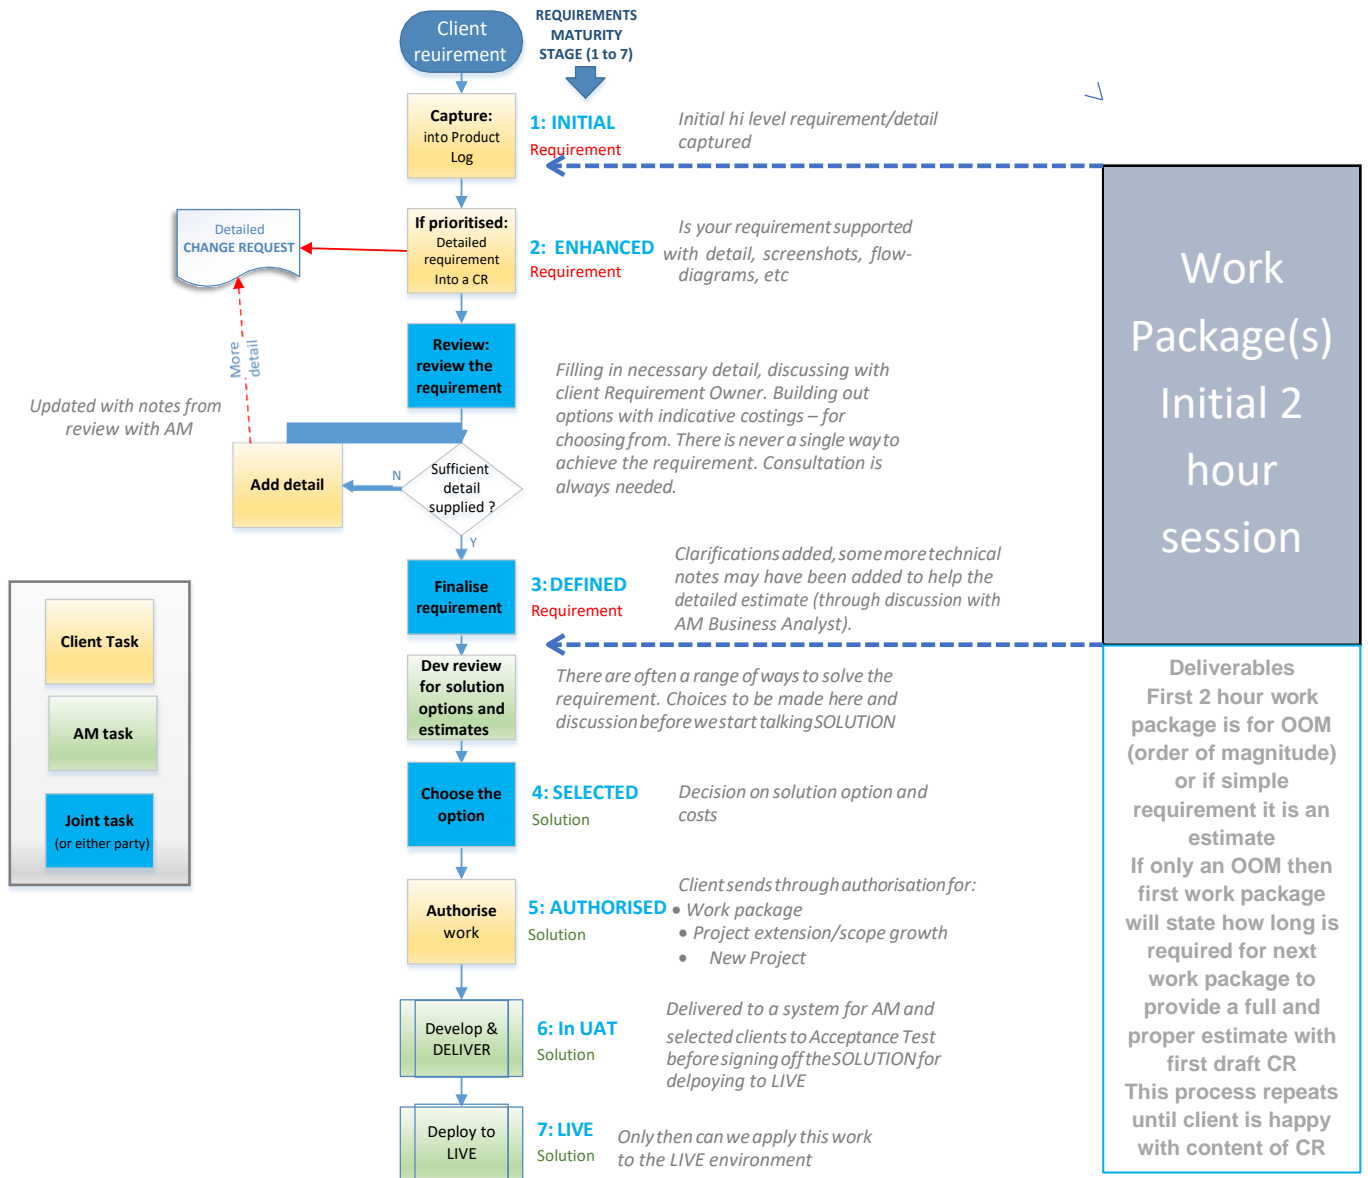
Client reuirement

REQUIREMENTS MATURITY STAGE (1 to 7)

Capture: into Product Log

1: INITIAL Requirement

Initial hi level requirement/detail captured

Detailed CHANGE REQUEST

If prioritised: Detailed requirement Into a CR

2: ENHANCED Requirement

Is your requirement supported with detail, screenshots, flow-diagrams, etc

Work Package(s) Initial 2 hour session

More detail

Review: review the requirement

Filling in necessary detail, discussing with client Requirement Owner. Building out options with indicative costings – for choosing from. There is never a single way to achieve the requirement. Consultation is always needed.

Updated with notes from review with AM

Add detail

N

Sufficient detail supplied ?

Y

Finalise requirement

3: DEFINED Requirement

Clarifications added, some more technical notes may have been added to help the detailed estimate (through discussion with AM Business Analyst).

Client Task

AM task

Joint task (or either party)

Dev review for solution options and estimates

There are often a range of ways to solve the requirement. Choices to be made here and discussion before we start talking SOLUTION

Deliverables
First 2 hour work package is for OOM (order of magnitude) or if simple requirement it is an estimate
If only an OOM then first work package will state how long is required for next work package to provide a full and proper estimate with first draft CR
This process repeats until client is happy with content of CR

Choose the option

4: SELECTED Solution

Decision on solution option and costs

Authorise work

5: AUTHORISED Solution

Client sends through authorisation for:
• Work package
• Project extension/scope growth
• New Project

Develop & DELIVER

6: In UAT Solution

Delivered to a system for AM and selected clients to Acceptance Test before signing off the SOLUTION for delpoying to LIVE

Deploy to LIVE

7: LIVE Solution

Only then can we apply this work to the LIVE environment